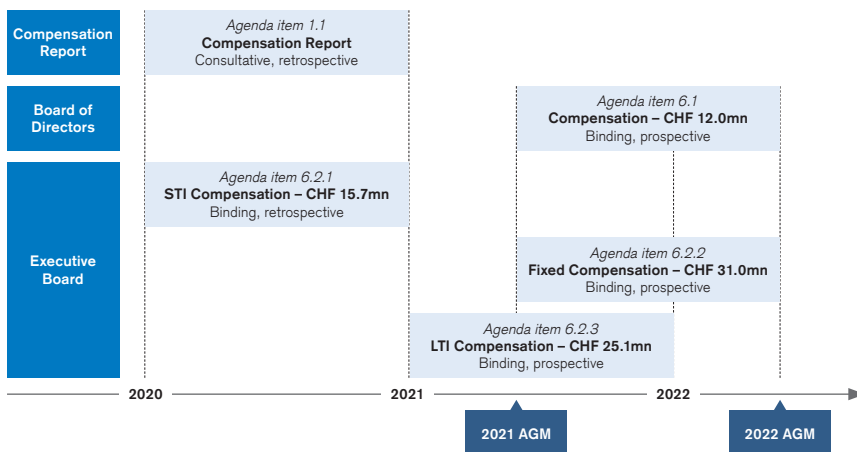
Compensation Report

Board of Directors

Executive Board

Agenda item 1.1
Compensation Report
Consultative, retrospective

Agenda item 6.1
Compensation – CHF 12.0mn
Binding, prospective

Agenda item 6.2.1
STI Compensation – CHF 15.7mn
Binding, retrospective

Agenda item 6.2.2
Fixed Compensation – CHF 31.0mn
Binding, prospective

Agenda item 6.2.3
LTI Compensation – CHF 25.1mn
Binding, prospective

2020

2021

2022

2021 AGM

2022 AGM